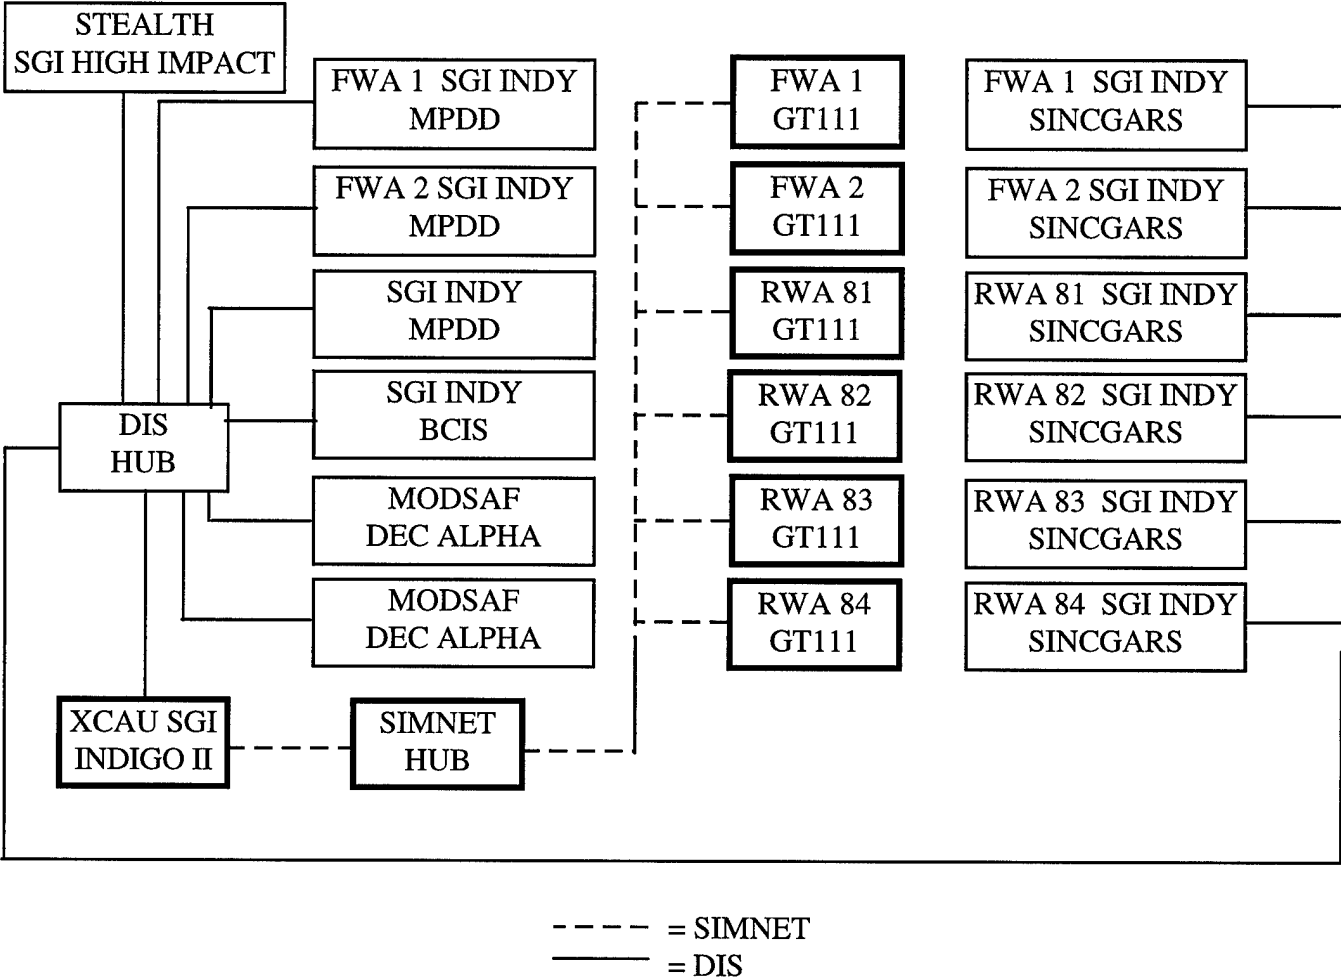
STEALTH
SGI HIGH IMPACT

FWA 1 SGI INDY
MPDD

FWA 2 SGI INDY
MPDD

SGI INDY
MPDD

SGI INDY
BCIS

MODSAF
DEC ALPHA

MODSAF
DEC ALPHA

DIS
HUB

XCAU SGI
INDIGO II

SIMNET
HUB

FWA 1
GT111

FWA 2
GT111

RWA 81
GT111

RWA 82
GT111

RWA 83
GT111

RWA 84
GT111

FWA 1 SGI INDY
SINCGARS

FWA 2 SGI INDY
SINCGARS

RWA 81 SGI INDY
SINCGARS

RWA 82 SGI INDY
SINCGARS

RWA 83 SGI INDY
SINCGARS

RWA 84 SGI INDY
SINCGARS

= SIMNET
= DIS